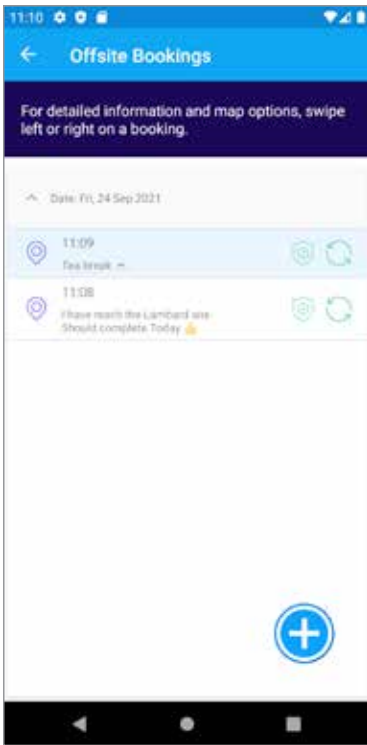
11:10

Offsite Bookings

For detailed information and map options, swipe left or right on a booking.

Date: Fri, 24 Sep 2021

11:09
Tea break

11:08
I have reach the Lambard site
Should complete Today